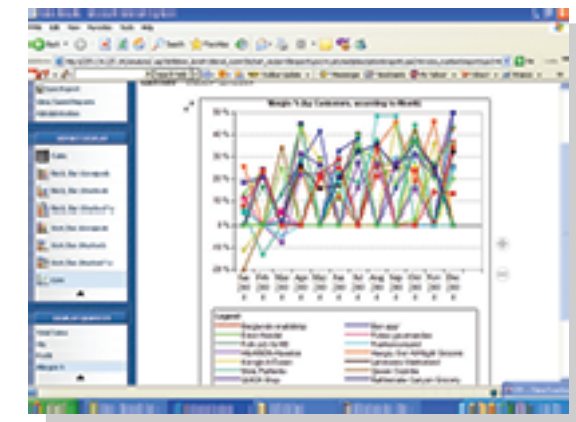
File Edit View Favorites Tools Help

Search Favorites

Margin % (by Customers, according to Month)

30 %
25 %
20 %
15 %
10 %
5 %
0 %
-5 %
-10 %

Jan
Feb
Mar
Apr
May
Jun
Jul
Aug
Sep
Oct
Nov
Dec

Legend

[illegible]